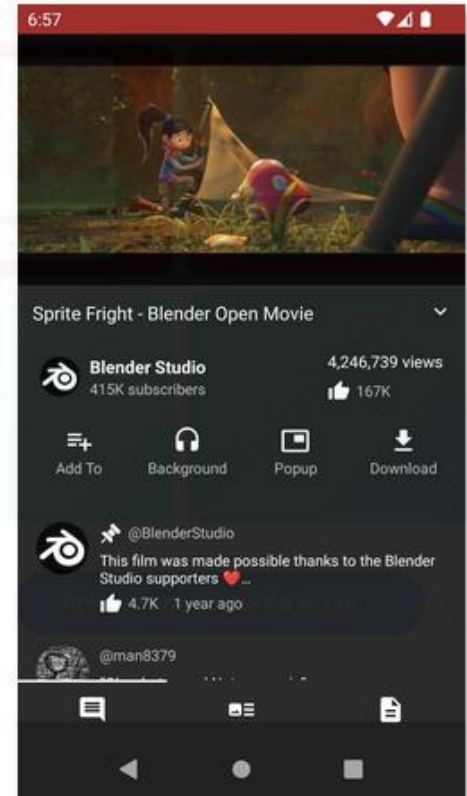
6:57

Sprite Fright - Blender Open Movie

Blender Studio
415K subscribers

4,246,739 views
167K

Add To
Background
Popup
Download

@BlenderStudio
This film was made possible thanks to the Blender Studio supporters ❤️...
4.7K 1 year ago

@man8379
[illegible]